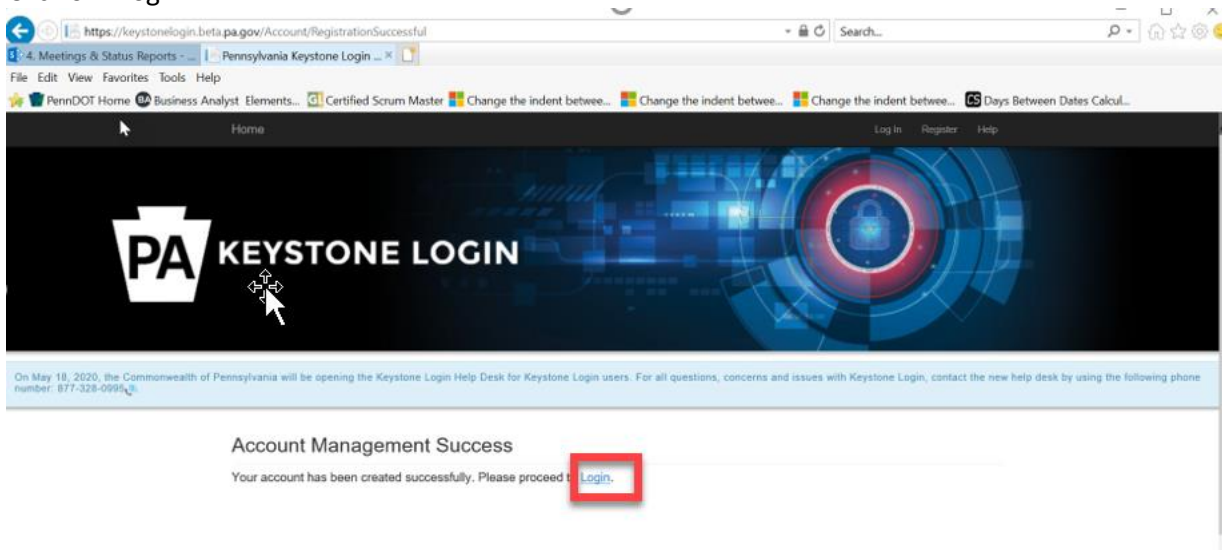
https://keystonelogin.beta.pa.gov/Account/RegistrationSuccessful

Search...

4. Meetings & Status Reports - ...

Pennsylvania Keystone Login ... ×

File Edit View Favorites Tools Help

PennDOT Home Business Analyst Elements... Certified Scrum Master Change the indent betwee... Change the indent betwee... Change the indent betwee... Days Between Dates Calcul...

Home

Log In Register Help

PA KEYSTONE LOGIN

On May 18, 2020, the Commonwealth of Pennsylvania will be opening the Keystone Login Help Desk for Keystone Login users. For all questions, concerns and issues with Keystone Login, contact the new help desk by using the following phone number: 877-328-0995.

Account Management Success

Your account has been created successfully. Please proceed t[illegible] Login.